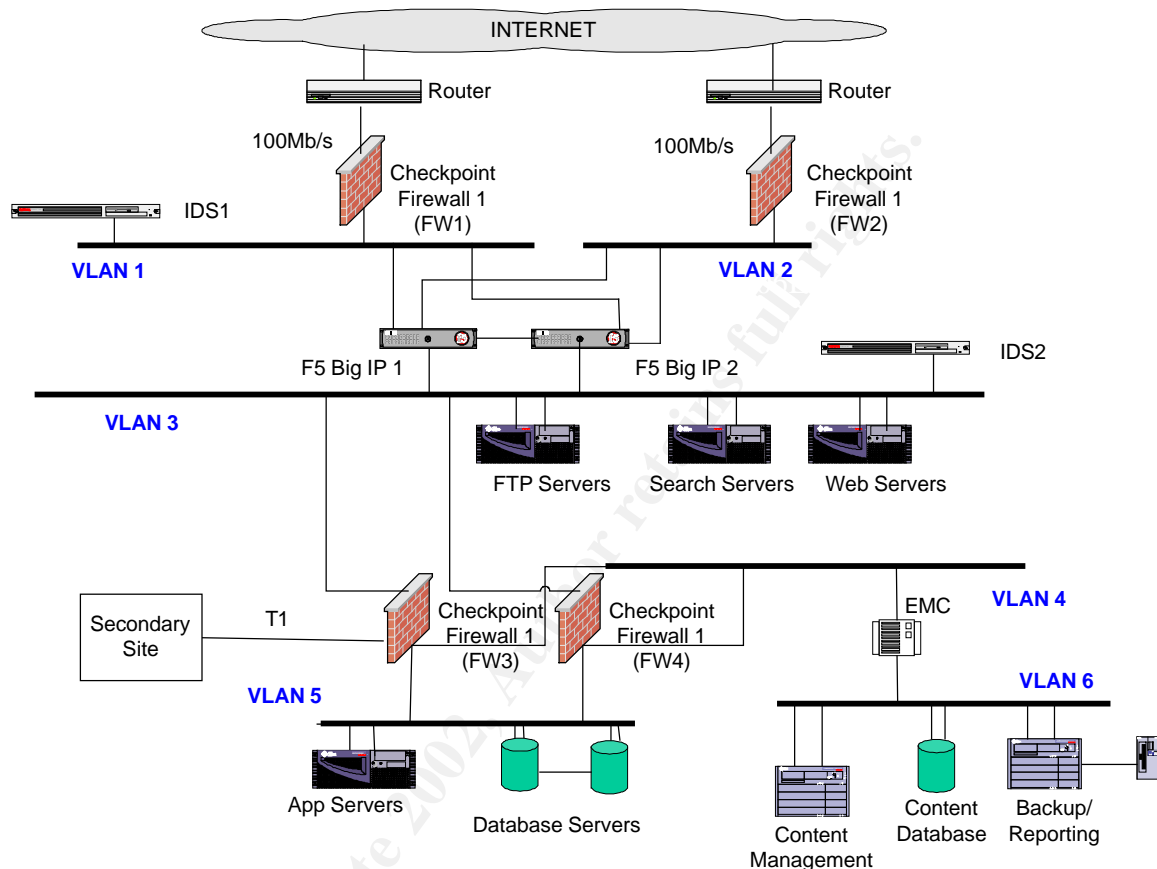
INTERNET

Router

Router

100Mb/s

100Mb/s

Checkpoint Firewall 1 (FW1)

Checkpoint Firewall 1 (FW2)

IDS1

VLAN 1

VLAN 2

F5 Big IP 1

F5 Big IP 2

IDS2

VLAN 3

FTP Servers

Search Servers

Web Servers

Secondary Site

T1

Checkpoint Firewall 1 (FW3)

Checkpoint Firewall 1 (FW4)

EMC

VLAN 4

VLAN 5

VLAN 6

App Servers

Database Servers

Content Management

Content Database

Backup/ Reporting

© SANS Institute 2002, Author retains full rights.